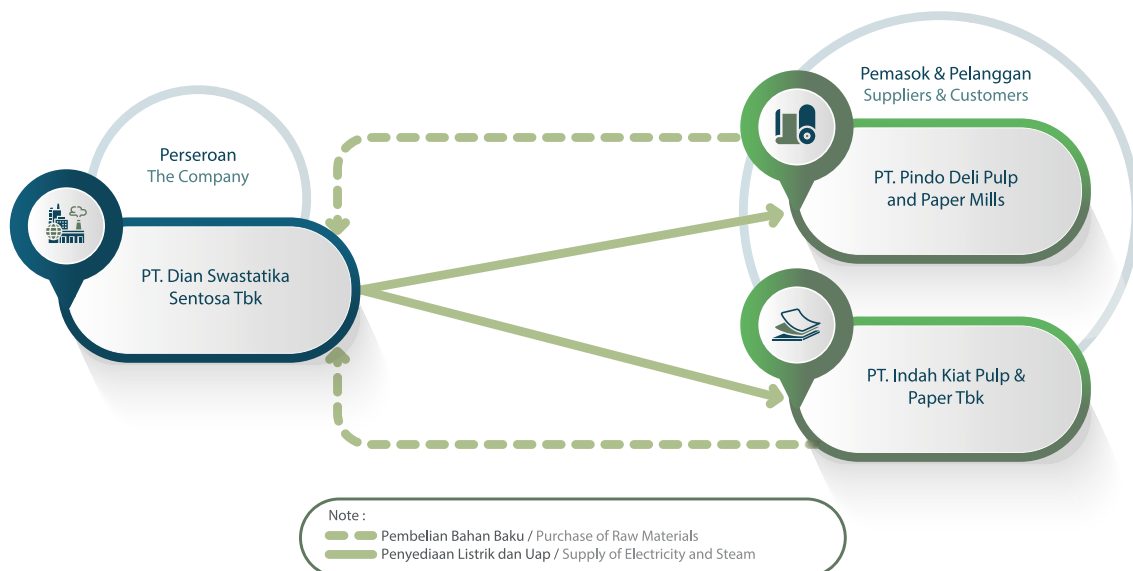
Pemasok & Pelanggan
Suppliers & Customers

Perseroan
The Company

PT. Pindo Deli Pulp and Paper Mills

PT. Dian Swastatika Sentosa Tbk

PT. Indah Kiat Pulp & Paper Tbk

Note :
Pembelian Bahan Baku / Purchase of Raw Materials
Penyediaan Listrik dan Uap / Supply of Electricity and Steam